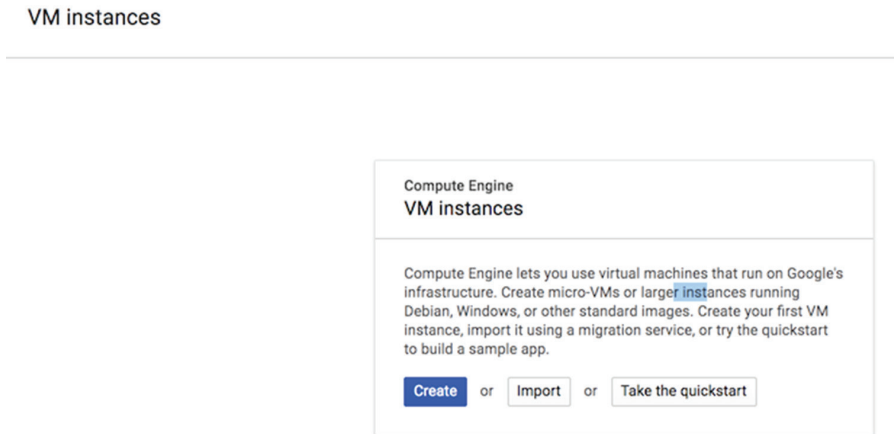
VM instances

Compute Engine
VM instances

Compute Engine lets you use virtual machines that run on Google's infrastructure. Create micro-VMs or larger instances running Debian, Windows, or other standard images. Create your first VM instance, import it using a migration service, or try the quickstart to build a sample app.

Create or Import or Take the quickstart